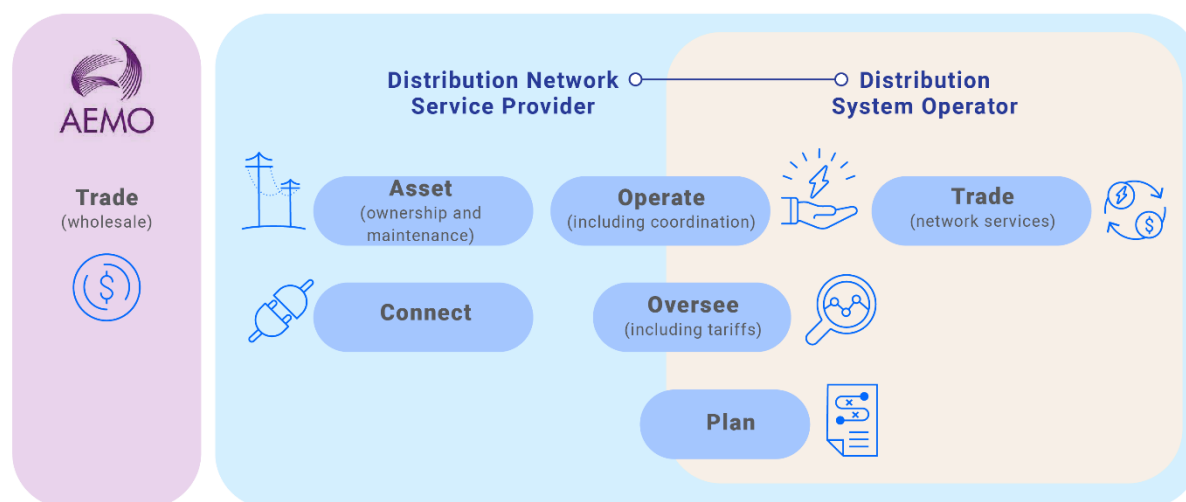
AEMO

Trade
(wholesale)

Distribution Network Service Provider

Distribution System Operator

Asset
(ownership and maintenance)

Operate
(including coordination)

Trade
(network services)

Connect

Oversee
(including tariffs)

Plan